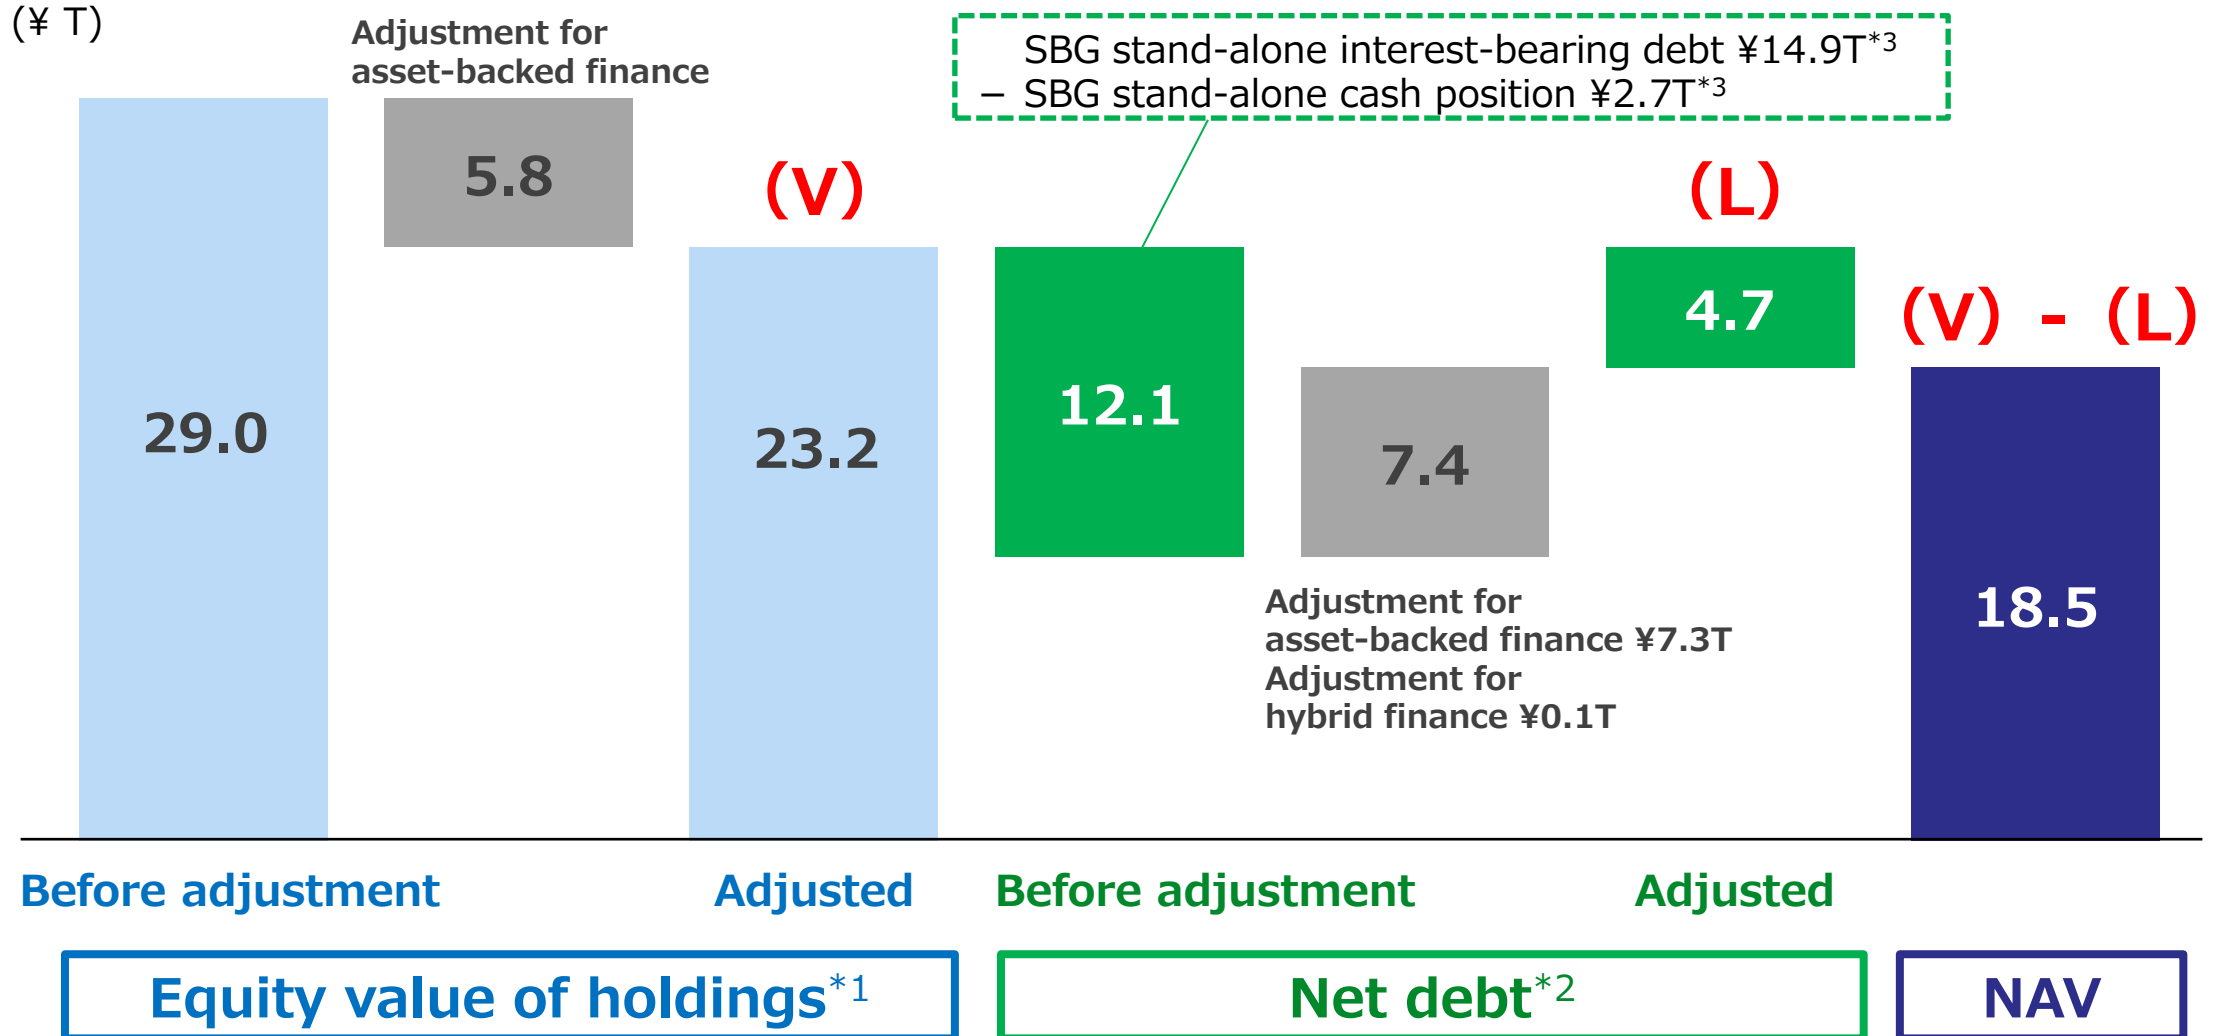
(¥ T)

Adjustment for asset-backed finance

SBG stand-alone interest-bearing debt ¥14.9T$^{*3}$
– SBG stand-alone cash position ¥2.7T$^{*3}$

5.8

(V)

(L)

4.7

(V) - (L)

29.0

23.2

12.1

7.4

18.5

Adjustment for asset-backed finance ¥7.3T
Adjustment for hybrid finance ¥0.1T

Before adjustment

Adjusted

Before adjustment

Adjusted

Equity value of holdings$^{*1}$

Net debt$^{*2}$

NAV